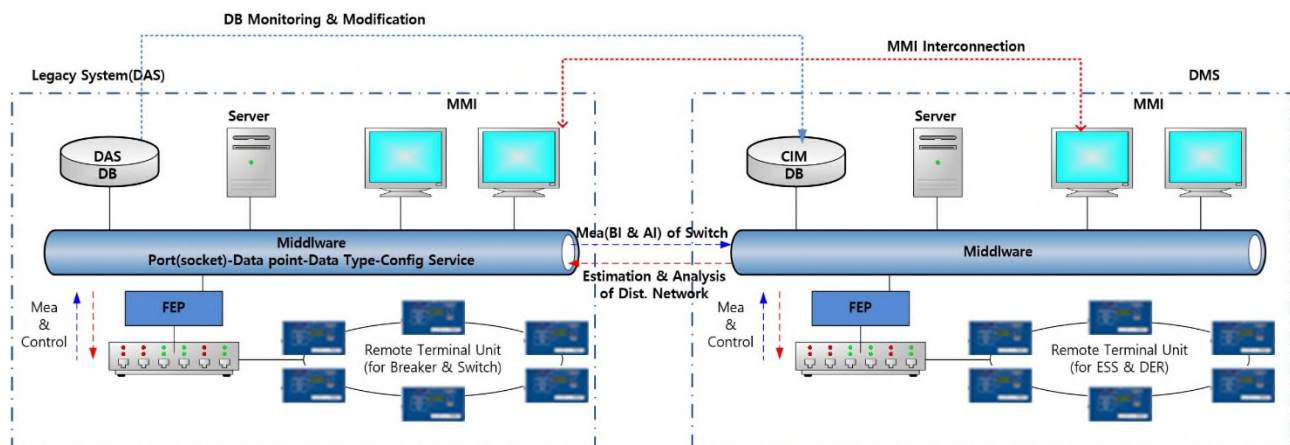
DB Monitoring & Modification

MMI Interconnection

Legacy System(DAS)

MMI

DAS
DB

Server

Middlware
Port(socket)-Data point-Data Type-Config Service

Mea
&
Control

FEP

Remote Terminal Unit
(for Breaker & Switch)

Mea(BI & AI) of Switch

Estimation & Analysis
of Dist. Network

DMS

MMI

CIM
DB

Server

Middlware

Mea
&
Control

FEP

Remote Terminal Unit
(for ESS & DER)